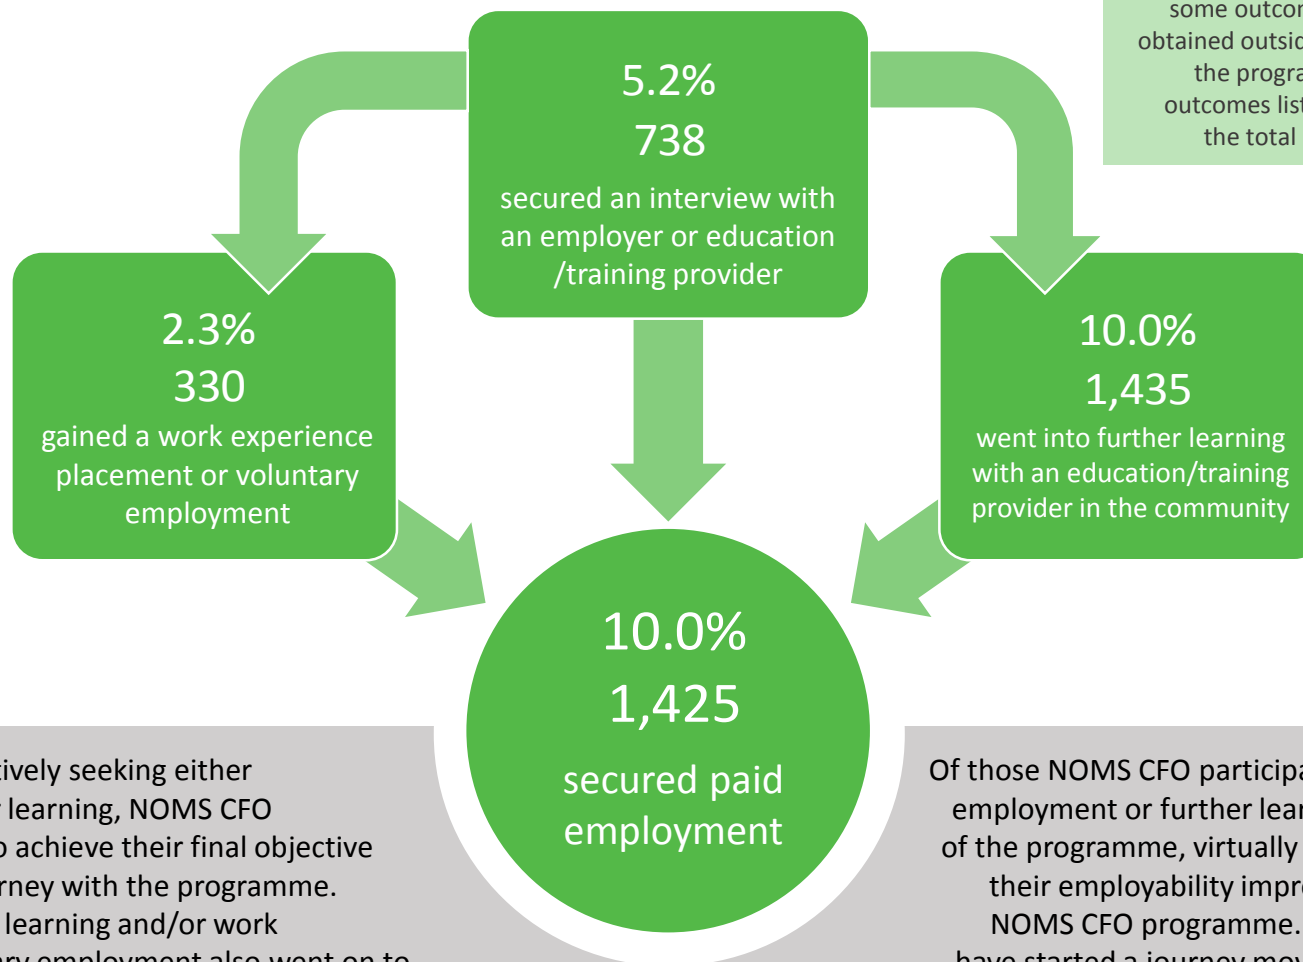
some outcor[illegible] obtained outsid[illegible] the progra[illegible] outcomes list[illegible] the total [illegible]

5.2%
738
secured an interview with an employer or education /training provider

2.3%
330
gained a work experience placement or voluntary employment

10.0%
1,435
went into further learning with an education/training provider in the community

10.0%
1,425
secured paid employment

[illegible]tively seeking either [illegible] learning, NOMS CFO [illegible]o achieve their final objective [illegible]rney with the programme. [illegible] learning and/or work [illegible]

Of those NOMS CFO participa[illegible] employment or further lear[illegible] of the programme, virtually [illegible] their employability impr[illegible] NOMS CFO programme. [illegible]